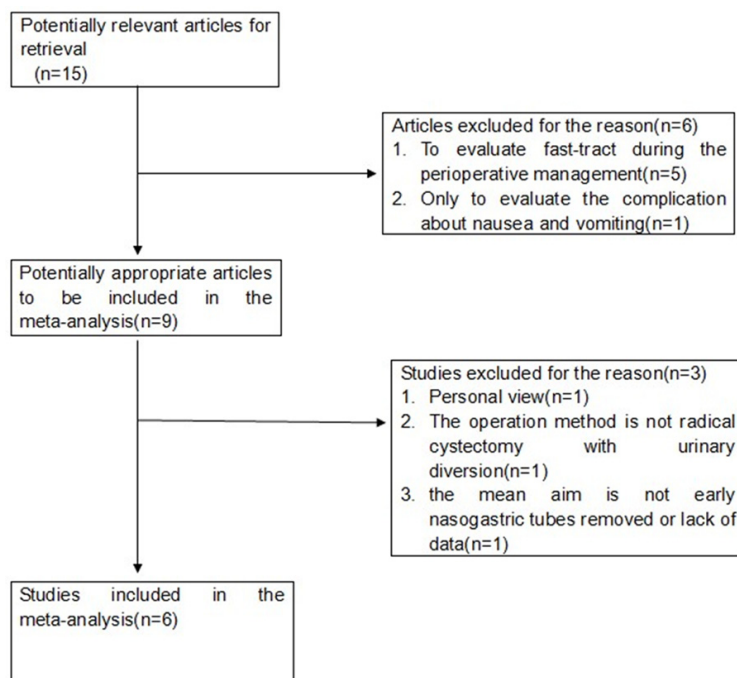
Potentially relevant articles for retrieval
(n=15)

Articles excluded for the reason(n=6)
1. To evaluate fast-tract during the perioperative management(n=5)
2. Only to evaluate the complication about nausea and vomiting(n=1)

Potentially appropriate articles to be included in the meta-analysis(n=9)

Studies excluded for the reason(n=3)
1. Personal view(n=1)
2. The operation method is not radical cystectomy with urinary diversion(n=1)
3. the mean aim is not early nasogastric tubes removed or lack of data(n=1)

Studies included in the meta-analysis(n=6)